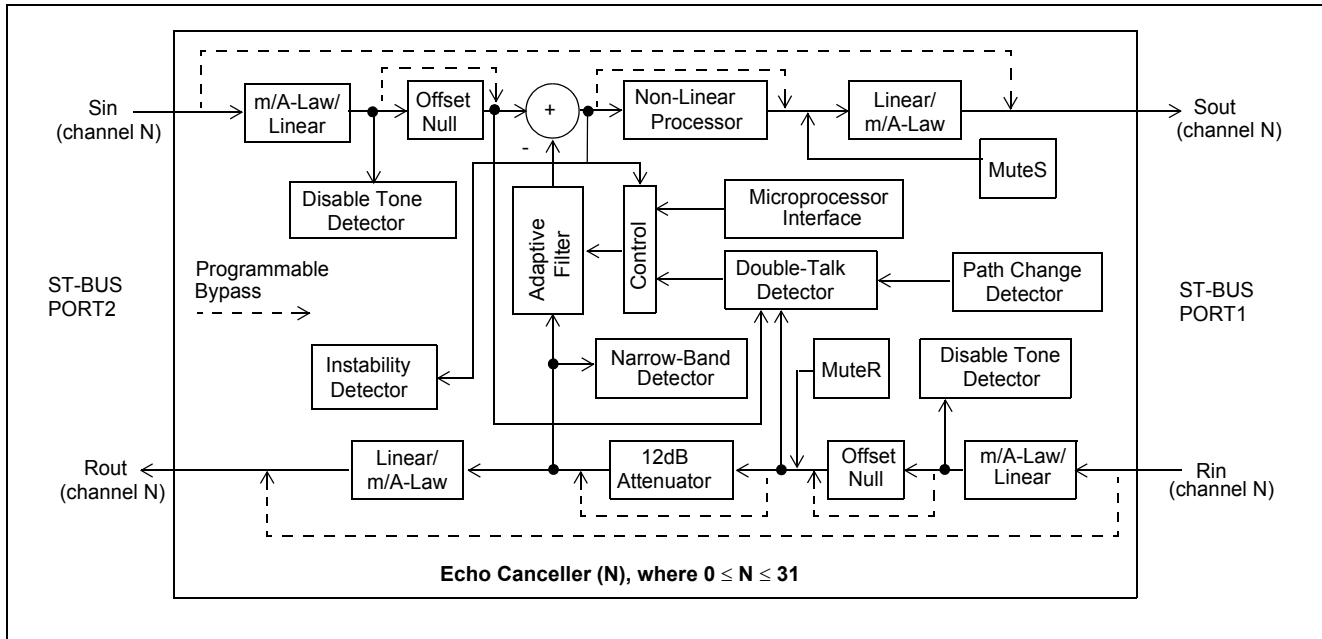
Sin
(channel N)

m/A-Law/
Linear

Offset
Null

+

-

Non-Linear
Processor

Linear/
m/A-Law

Sout
(channel N)

MuteS

Disable Tone
Detector

Adaptive
Filter

Control

Microprocessor
Interface

Double-Talk
Detector

Path Change
Detector

ST-BUS
PORT2

Programmable
Bypass

ST-BUS
PORT1

Instability
Detector

Narrow-Band
Detector

MuteR

Disable Tone
Detector

Rout
(channel N)

Linear/
m/A-Law

12dB
Attenuator

Offset
Null

m/A-Law/
Linear

Rin
(channel N)

Echo Canceller (N), where $0 \leq N \leq 31$